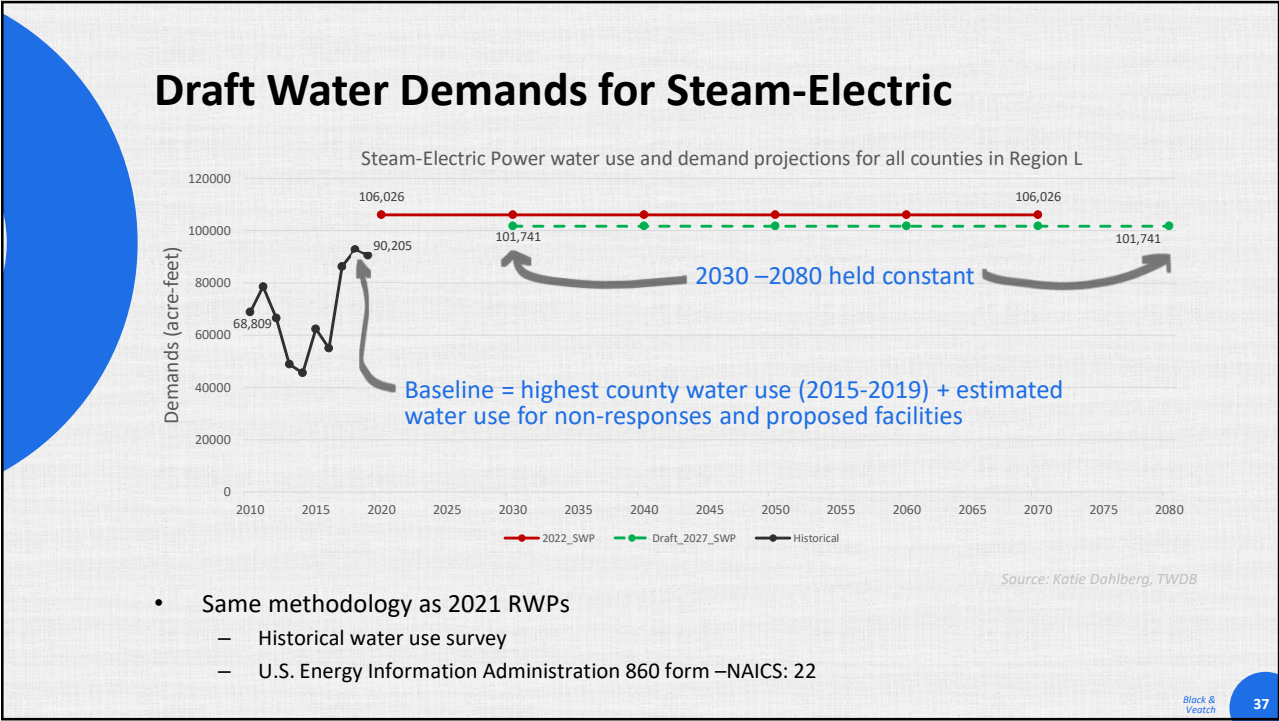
Draft Water Demands for Steam-Electric

Steam-Electric Power water use and demand projections for all counties in Region L

120000
100000
80000
60000
40000
20000
0

Demands (acre-feet)

106,026
106,026
101,741
101,741
90,205
68,809

2030 –2080 held constant

Baseline = highest county water use (2015-2019) + estimated water use for non-responses and proposed facilities

2010 2015 2020 2025 2030 2035 2040 2045 2050 2055 2060 2065 2070 2075 2080

2022_SWP Draft_2027_SWP Historical

Source: Katie Dahlberg, TWDB

• Same methodology as 2021 RWPs
– Historical water use survey
– U.S. Energy Information Administration 860 form –NAICS: 22

Black & Veatch

37